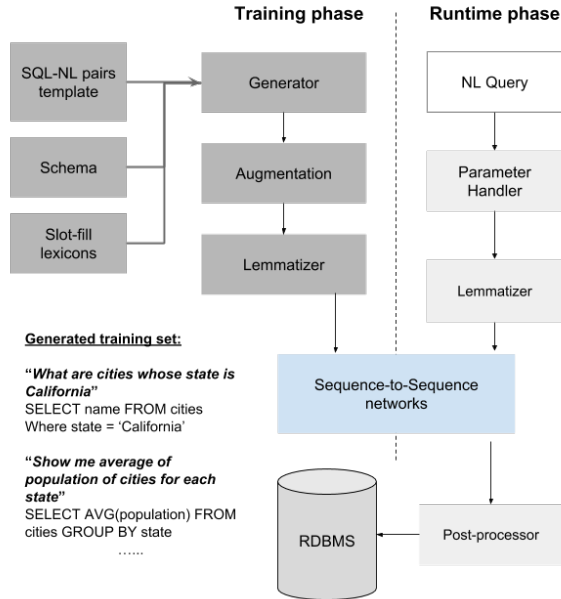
Training phase

Runtime phase

SQL-NL pairs template

Schema

Slot-fill lexicons

Generator

Augmentation

Lemmatizer

NL Query

Parameter Handler

Lemmatizer

Generated training set:

"What are cities whose state is California"
SELECT name FROM cities Where state = 'California'

"Show me average of population of cities for each state"
SELECT AVG(population) FROM cities GROUP BY state
......

Sequence-to-Sequence networks

RDBMS

Post-processor